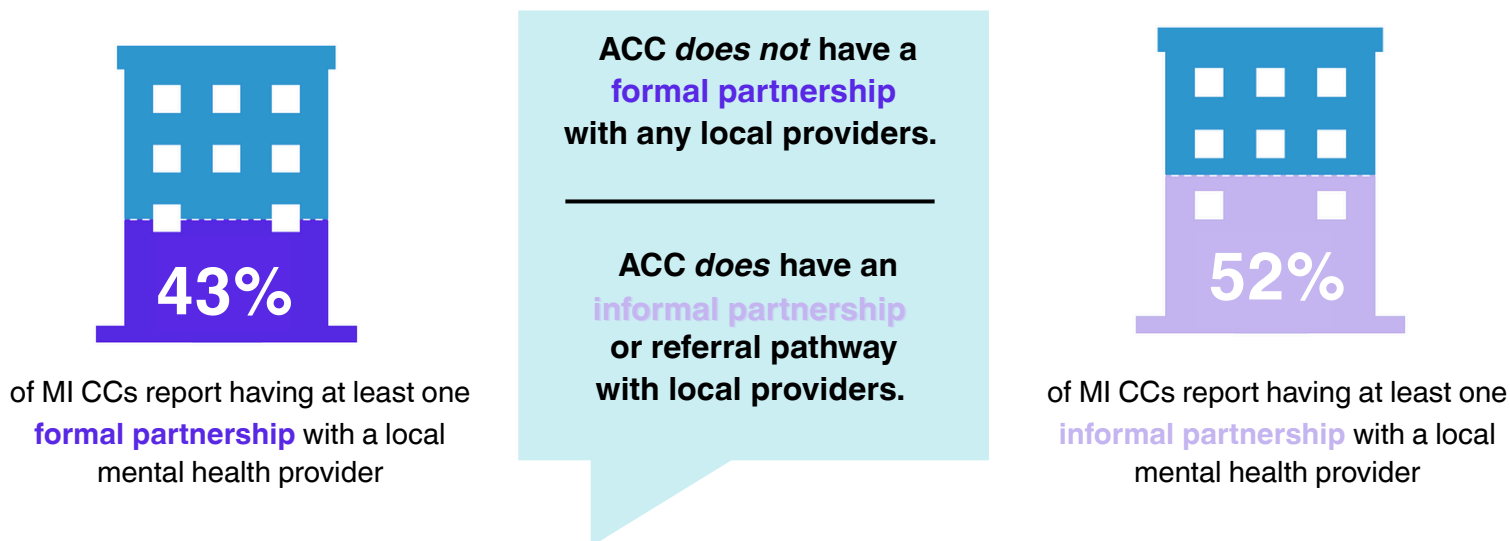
43%

of MI CCs report having at least one formal partnership with a local mental health provider

ACC *does not* have a formal partnership with any local providers.

ACC *does* have an informal partnership or referral pathway with local providers.

52%

of MI CCs report having at least one informal partnership with a local mental health provider